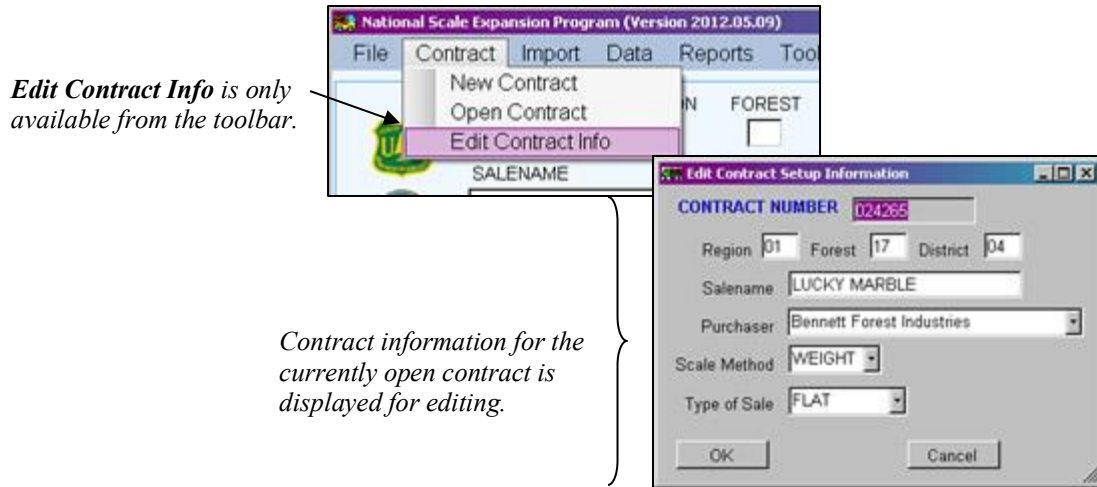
***Edit Contract Info*** *is only available from the toolbar.*

National Scale Expansion Program (Version 2012.05.09)

File Contract Import Data Reports Tool

New Contract
Open Contract
Edit Contract Info

N FOREST

SALENAME

Edit Contract Setup Information

CONTRACT NUMBER 024265

Region 01 Forest 17 District 04

Salename LUCKY MARBLE

Purchaser Bennett Forest Industries

Scale Method WEIGHT

Type of Sale FLAT

OK Cancel

*Contract information for the currently open contract is displayed for editing.*